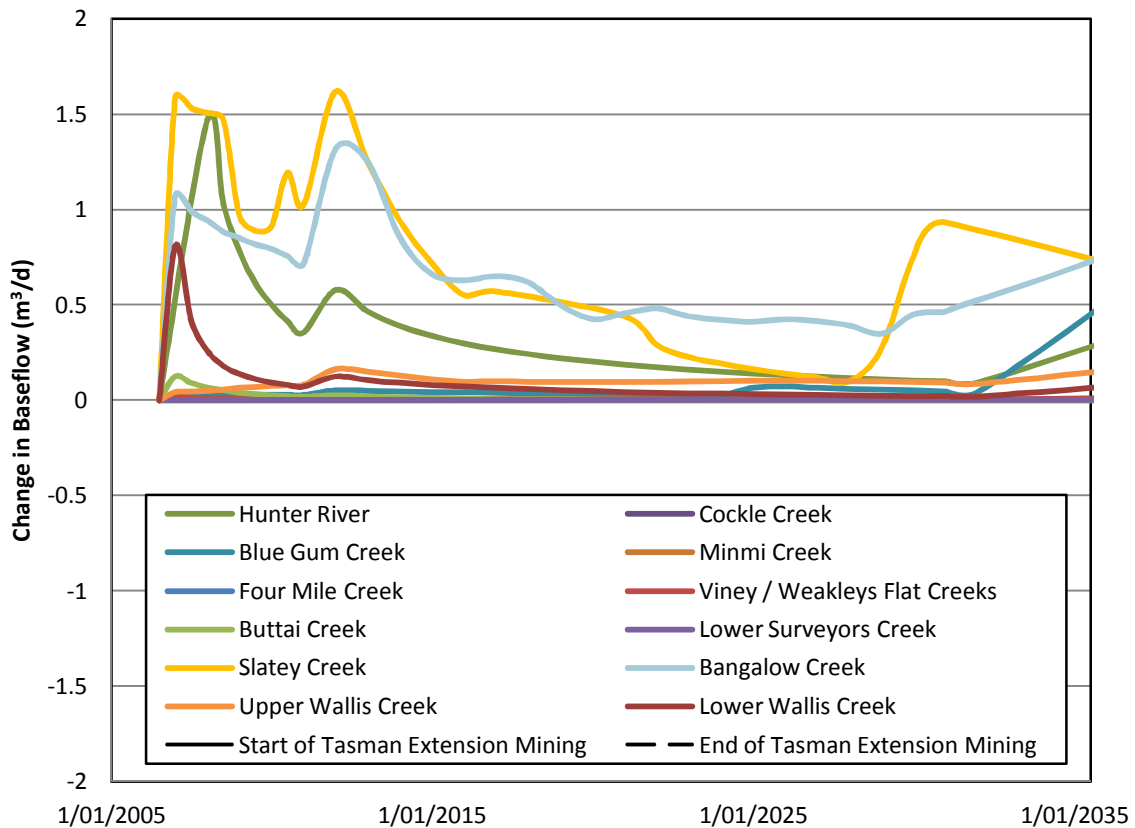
2
1.5
1
0.5
0
-0.5
-1
-1.5
-2

Change in Baseflow (m$^3$/d)

Hunter River
Cockle Creek
Blue Gum Creek
Minmi Creek
Four Mile Creek
Viney / Weakleys Flat Creeks
Buttai Creek
Lower Surveyors Creek
Slatey Creek
Bangalow Creek
Upper Wallis Creek
Lower Wallis Creek
Start of Tasman Extension Mining
End of Tasman Extension Mining

1/01/2005
1/01/2015
1/01/2025
1/01/2035